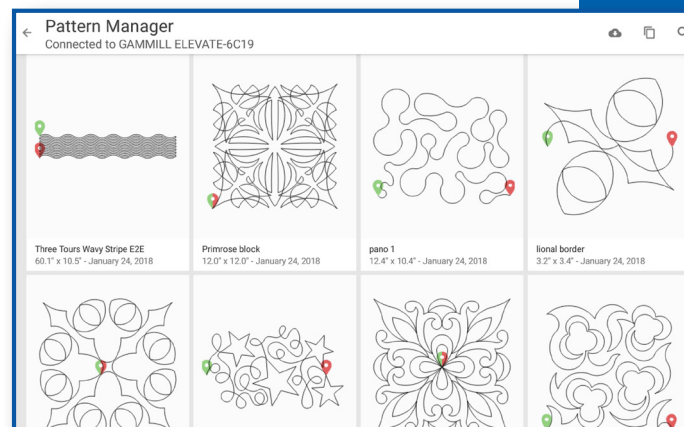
Pattern Manager
Connected to GAMMILL ELEVATE-6C19

Three Tours Wavy Stripe E2E
60.1" x 10.5" - January 24, 2018

Primrose block
12.0" x 12.0" - January 24, 2018

pano 1
12.4" x 10.4" - January 24, 2018

lional border
3.2" x 3.4" - January 24, 2018